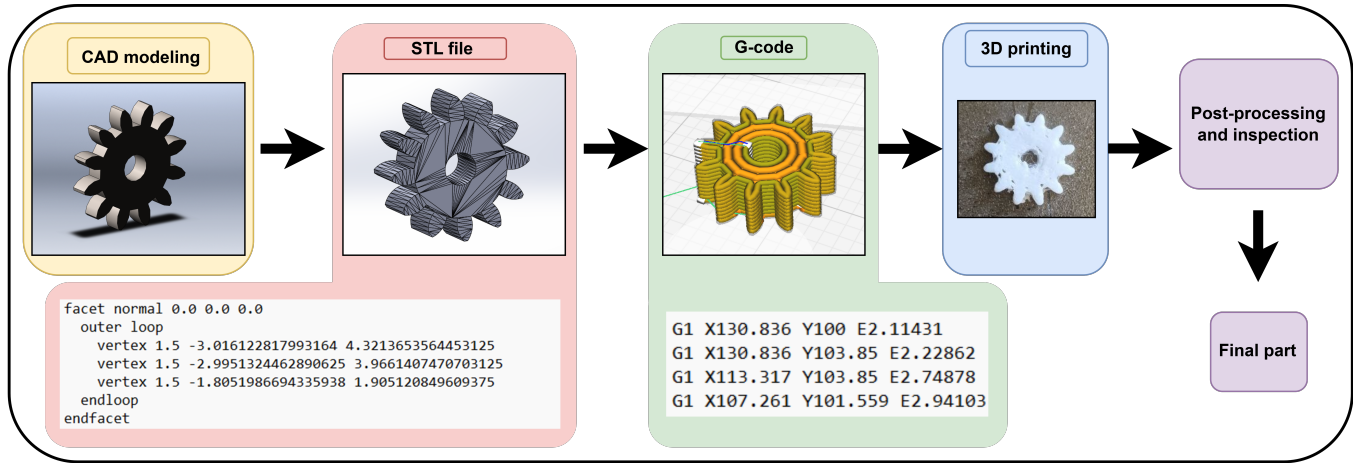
CAD modeling

STL file

facet normal 0.0 0.0 0.0
outer loop
vertex 1.5 -3.016122817993164 4.3213653564453125
vertex 1.5 -2.9951324462890625 3.9661407470703125
vertex 1.5 -1.8051986694335938 1.905120849609375
endloop
endfacet

G-code

G1 X130.836 Y100 E2.11431
G1 X130.836 Y103.85 E2.22862
G1 X113.317 Y103.85 E2.74878
G1 X107.261 Y101.559 E2.94103

3D printing

Post-processing and inspection

Final part